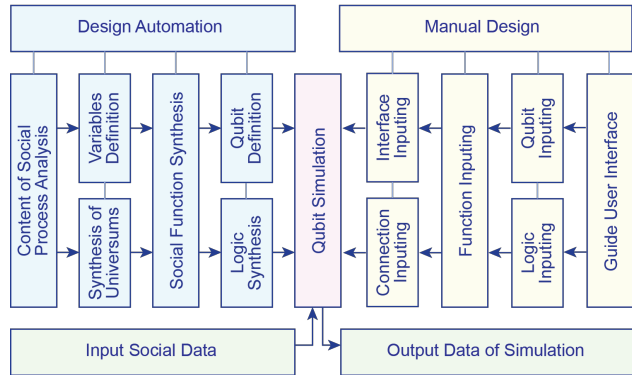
Design Automation

Manual Design

Content of Social Process Analysis

Variables Definition

Synthesis of Universums

Social Function Synthesis

Qubit Definition

Logic Synthesis

Qubit Simulation

Interface Inputing

Connection Inputing

Function Inputing

Qubit Inputing

Logic Inputing

Guide User Interface

Input Social Data

Output Data of Simulation